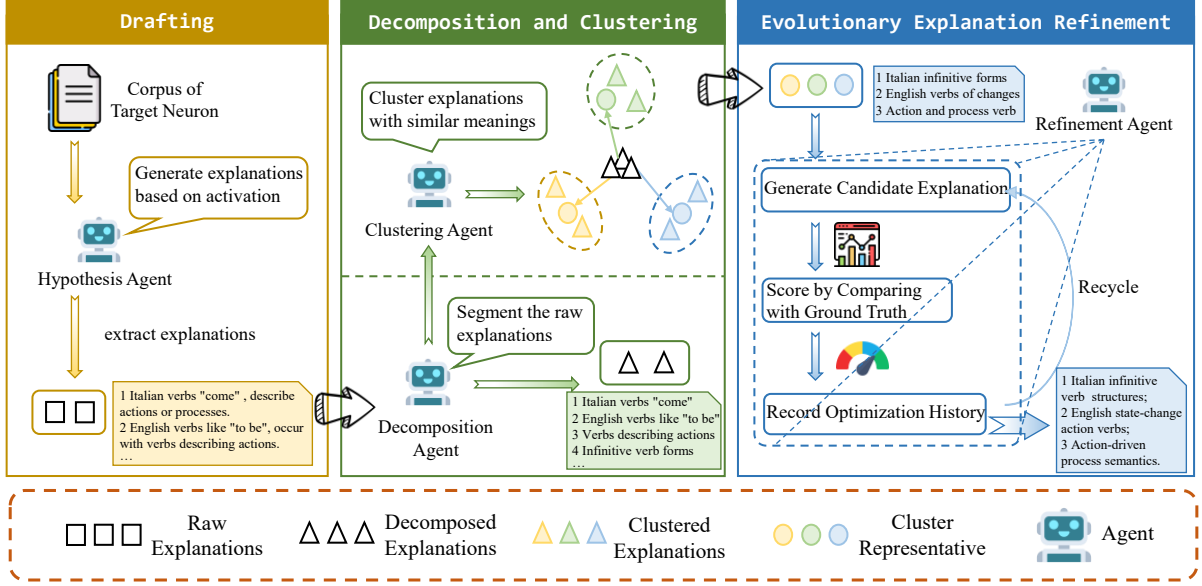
Drafting

Corpus of Target Neuron

Generate explanations based on activation

Hypothesis Agent

extract explanations

1 Italian verbs "come" , describe actions or processes.
2 English verbs like "to be", occur with verbs describing actions.
…

Decomposition and Clustering

Cluster explanations with similar meanings

Clustering Agent

Segment the raw explanations

Decomposition Agent

1 Italian verbs "come"
2 English verbs like "to be"
3 Verbs describing actions
4 Infinitive verb forms
…

Evolutionary Explanation Refinement

1 Italian infinitive forms
2 English verbs of changes
3 Action and process verb

Refinement Agent

Generate Candidate Explanation

Score by Comparing with Ground Truth

Recycle

Record Optimization History

1 Italian infinitive verb structures;
2 English state-change action verbs;
3 Action-driven process semantics.

Raw Explanations

Decomposed Explanations

Clustered Explanations

Cluster Representative

Agent